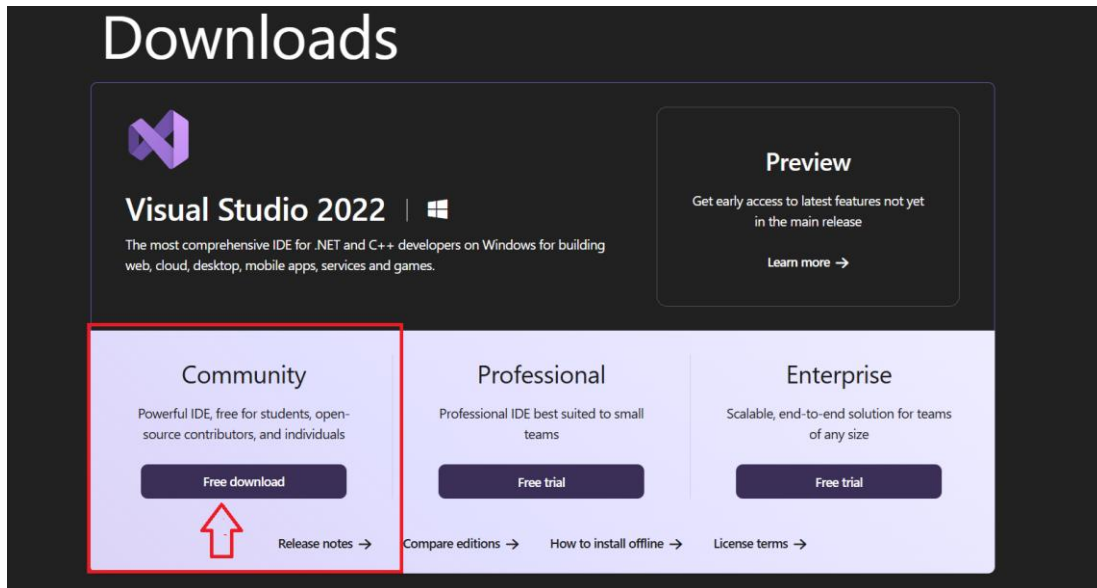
Downloads

Visual Studio 2022

The most comprehensive IDE for .NET and C++ developers on Windows for building web, cloud, desktop, mobile apps, services and games.

Preview

Get early access to latest features not yet in the main release

Learn more →

Community

Powerful IDE, free for students, open-source contributors, and individuals

Free download

Professional

Professional IDE best suited to small teams

Free trial

Enterprise

Scalable, end-to-end solution for teams of any size

Free trial

Release notes → Compare editions → How to install offline → License terms →